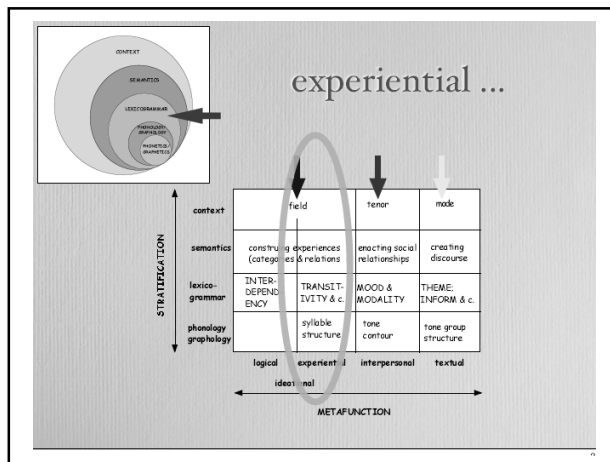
CONTEXT

SEMANTICS

LEXICOGRAMMAR

PHONOLOGY; GRAPHOLOGY

PHONETICS; GRAPHETICS

experiential ...

STRATIFICATION

| | | | | |
|---|---|---|---|---|
| context | field | | tenor | mode |
| semantics | construing experiences (categories & relations) | | enacting social relationships | creating discourse |
| lexico-grammar | INTER-DEPENDENCY | TRANSIT-IVITY & c. | MOOD & MODALITY | THEME; INFORM & c. |
| phonology graphology | | syllable structure | tone contour | tone group structure |
| | logical | experiential | interpersonal | textual |

ideational

METAFUNCTION